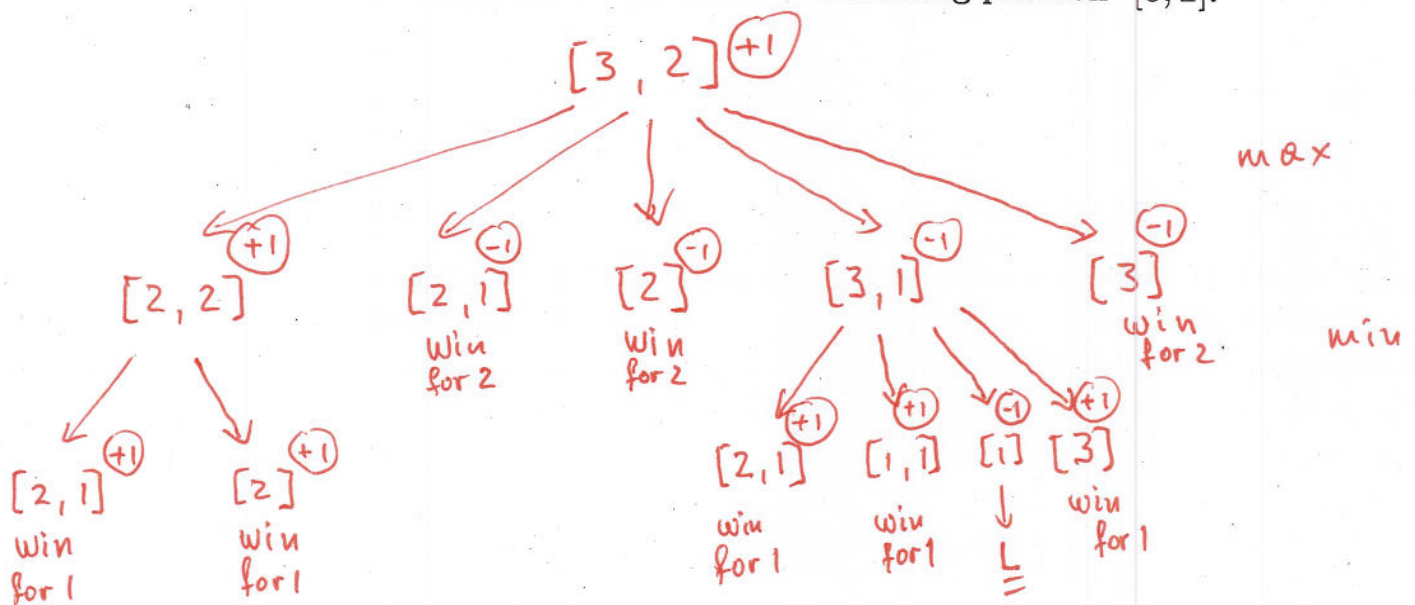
[3, 2] +1

max

[2, 2] +1

[2, 1] -1
win for 2

[2] -1
win for 2

[3, 1] -1

[3] -1
win for 2

min

[2, 1] +1
win for 1

[2] +1
win for 1

[2, 1] +1
win for 1

[1, 1] +1
win for 1

[1] -1
L

[3] +1
win for 1